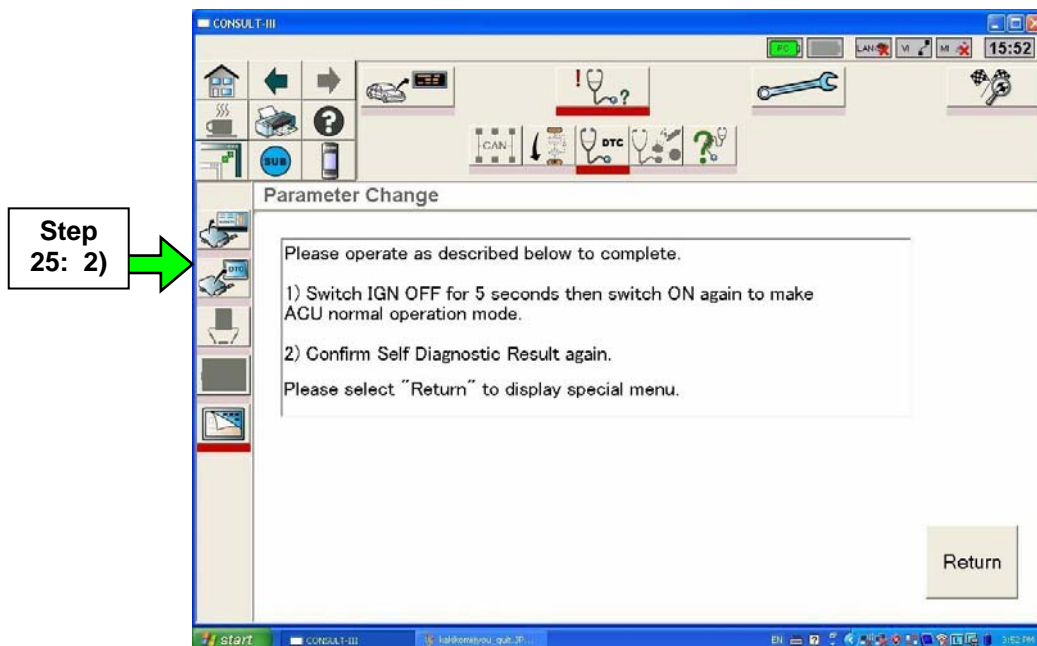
CONSULT-III

PC LAN VI MI 15:52

SUB

CAN

DTC

DTC

Parameter Change

Step 25: 2)

Please operate as described below to complete.

1) Switch IGN OFF for 5 seconds then switch ON again to make ACU normal operation mode.

2) Confirm Self Diagnostic Result again.

Please select "Return" to display special menu.

Return

start CONSULT-III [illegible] EN 3:52 PM